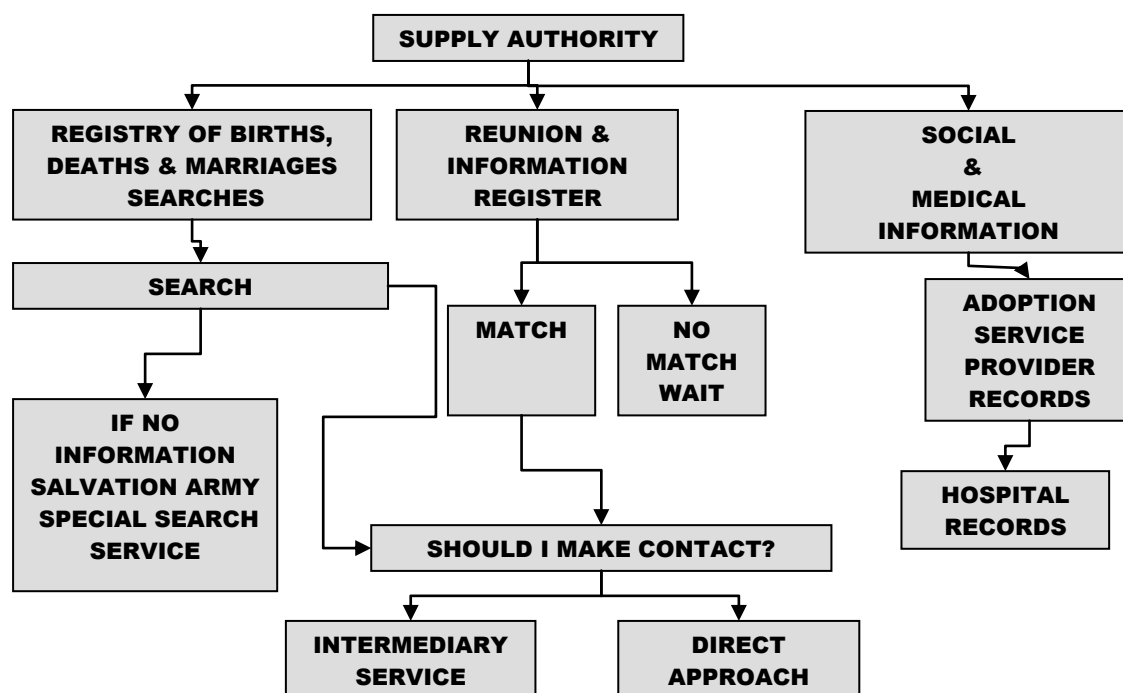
SUPPLY AUTHORITY

REGISTRY OF BIRTHS, DEATHS & MARRIAGES SEARCHES

REUNION & INFORMATION REGISTER

SOCIAL & MEDICAL INFORMATION

SEARCH

MATCH

NO MATCH WAIT

ADOPTION SERVICE PROVIDER RECORDS

IF NO INFORMATION SALVATION ARMY SPECIAL SEARCH SERVICE

HOSPITAL RECORDS

SHOULD I MAKE CONTACT?

INTERMEDIARY SERVICE

DIRECT APPROACH